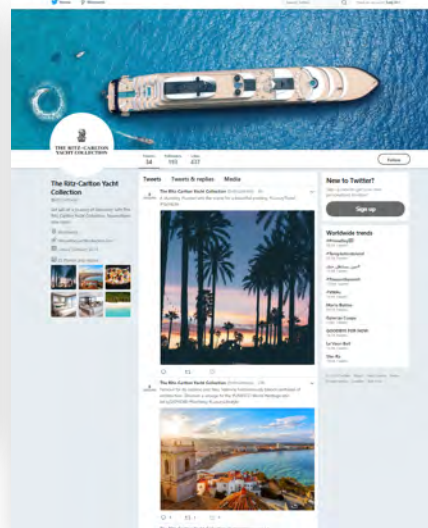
Home Moments

THE RITZ-CARLTON YACHT COLLECTION

Tweets 34 Followers 193 Likes 237

Follow

The Ritz-Carlton Yacht Collection

Tweets Tweets & replies Media

The Ritz-Carlton Yacht Collection

The Ritz-Carlton Yacht Collection

New to Twitter?

Sign up

Worldwide trends